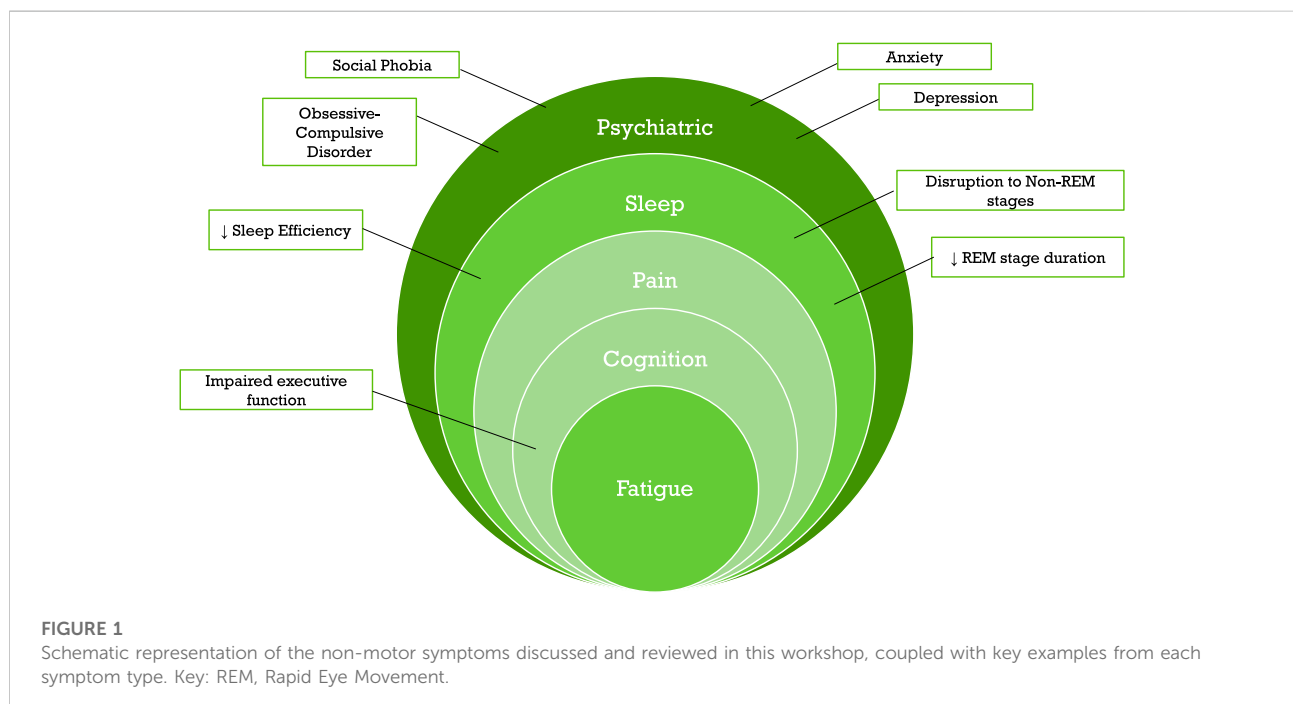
Social Phobia

Anxiety

Depression

Obsessive-Compulsive Disorder

Psychiatric

Sleep

Disruption to Non-REM stages

↓ Sleep Efficiency

↓ REM stage duration

Pain

Cognition

Impaired executive function

Fatigue

FIGURE 1
Schematic representation of the non-motor symptoms discussed and reviewed in this workshop, coupled with key examples from each symptom type. Key: REM, Rapid Eye Movement.